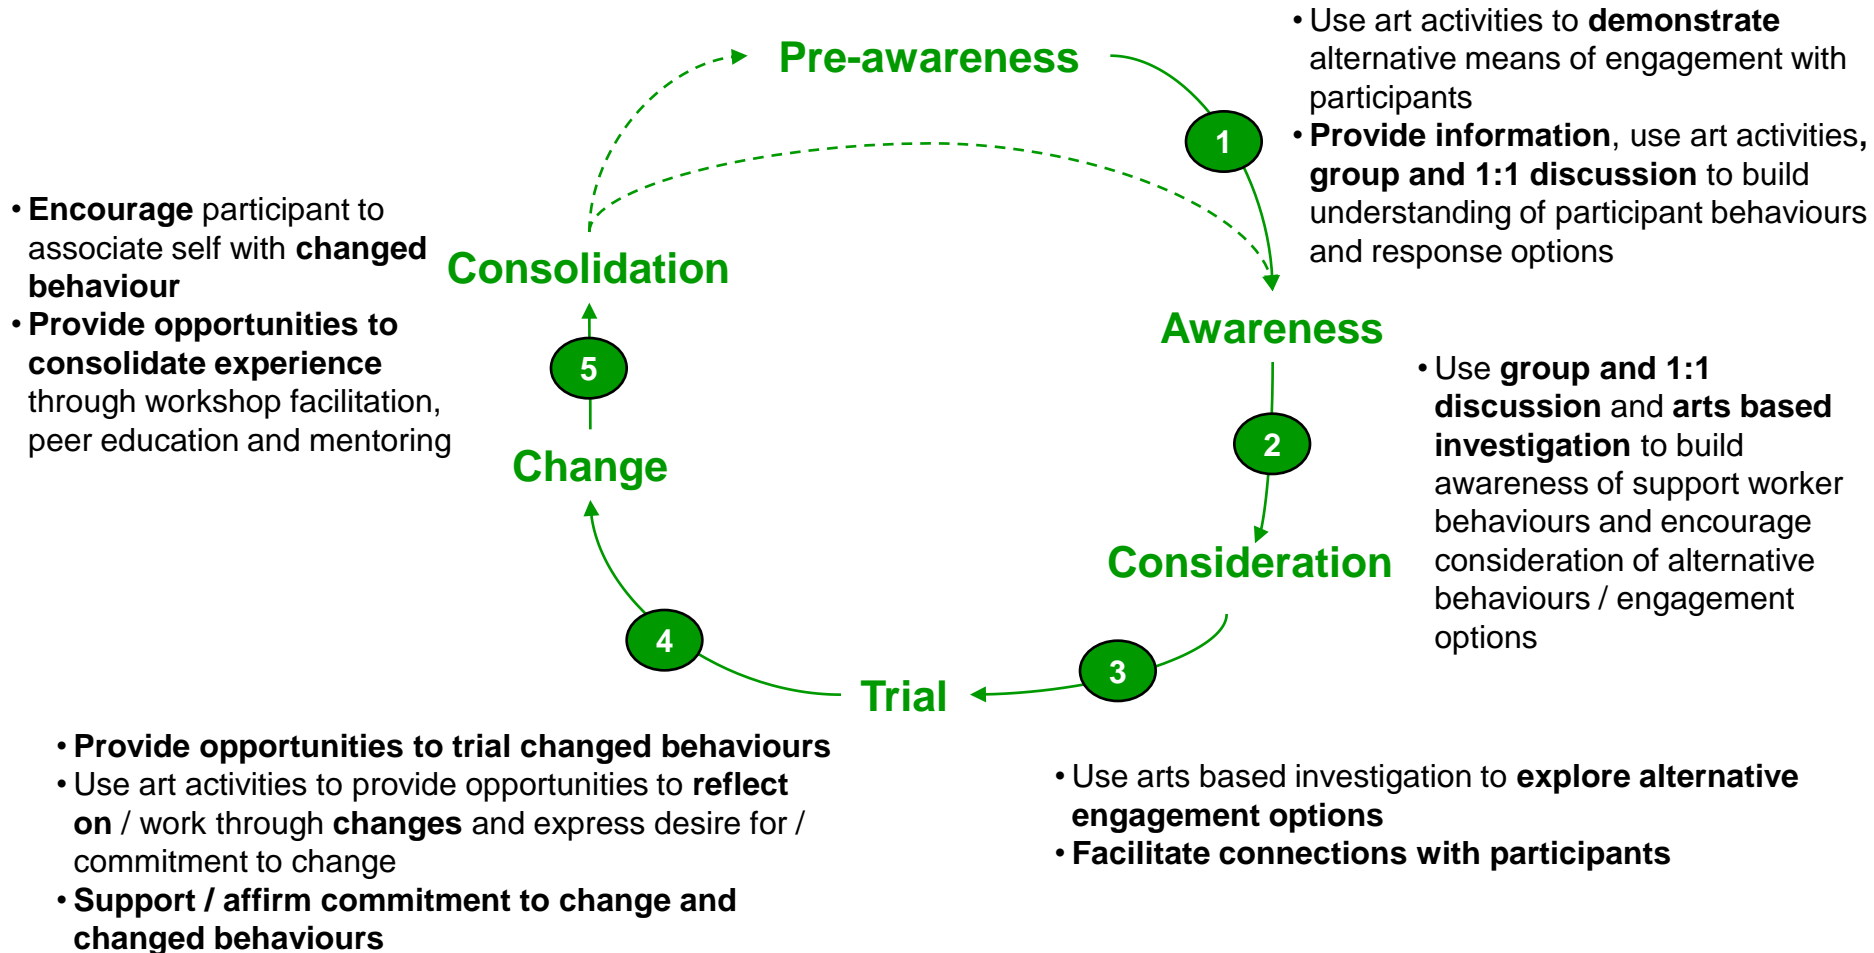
Pre-awareness

• Use art activities to demonstrate alternative means of engagement with participants
• Provide information, use art activities, group and 1:1 discussion to build understanding of participant behaviours and response options

1

Awareness

• Use group and 1:1 discussion and arts based investigation to build awareness of support worker behaviours and encourage consideration of alternative behaviours / engagement options

2

Consideration

3

• Use arts based investigation to explore alternative engagement options
• Facilitate connections with participants

Trial

• Provide opportunities to trial changed behaviours
• Use art activities to provide opportunities to reflect on / work through changes and express desire for / commitment to change
• Support / affirm commitment to change and changed behaviours

4

Change

5

Consolidation

• Encourage participant to associate self with changed behaviour
• Provide opportunities to consolidate experience through workshop facilitation, peer education and mentoring